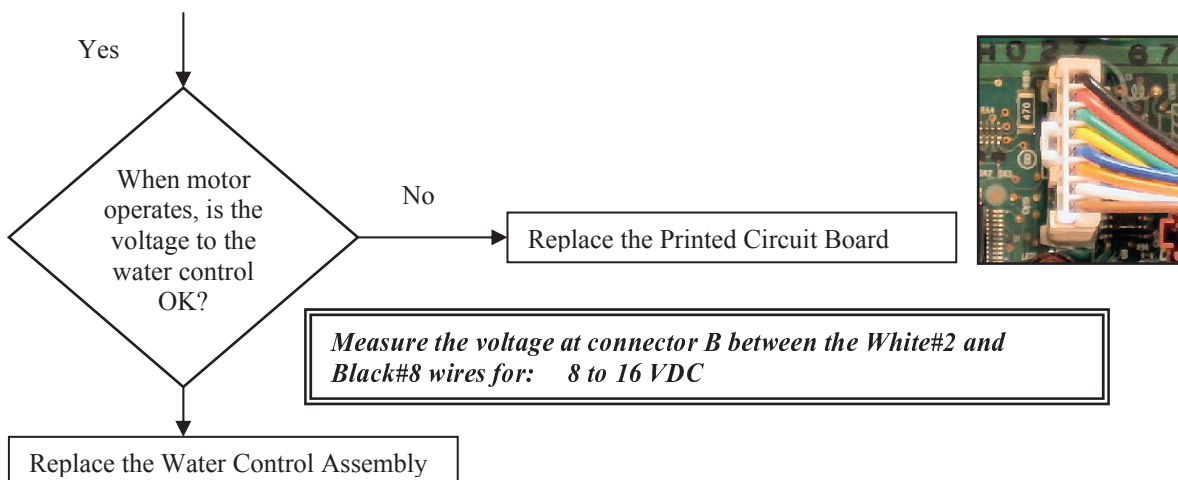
Yes

When motor operates, is the voltage to the water control OK?

No

Replace the Printed Circuit Board

Measure the voltage at connector B between the White#2 and Black#8 wires for: 8 to 16 VDC

Replace the Water Control Assembly